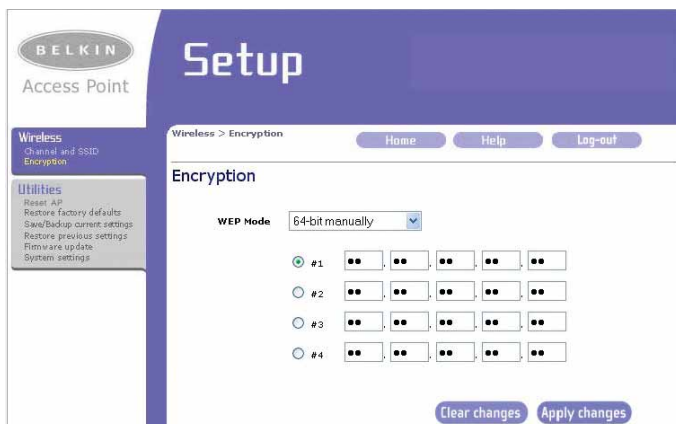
BELKIN
Access Point

Setup

Wireless
Channel and SSID
Encryption

Utilities
Reset AP
Restore factory defaults
Save/Backup current settings
Restore previous settings
Firmware update
System settings

Wireless > Encryption

Home Help Log-out

Encryption

WEP Mode 64-bit manually

#1 •• •• •• •• ••
#2 •• •• •• •• ••
#3 •• •• •• •• ••
#4 •• •• •• •• ••

Clear changes Apply changes